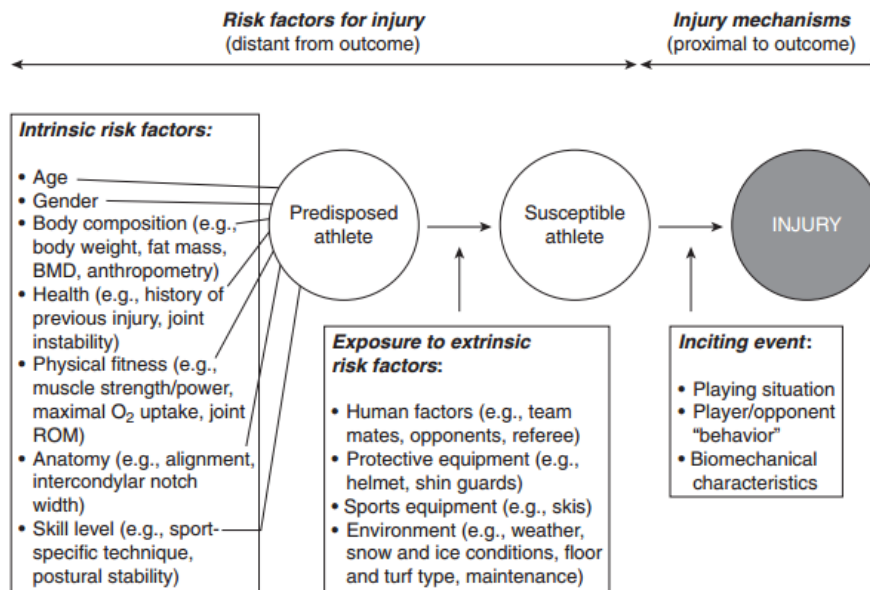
Risk factors for injury
(distant from outcome)

Injury mechanisms
(proximal to outcome)

Intrinsic risk factors:

• Age
• Gender
• Body composition (e.g., body weight, fat mass, BMD, anthropometry)
• Health (e.g., history of previous injury, joint instability)
• Physical fitness (e.g., muscle strength/power, maximal $O_2$ uptake, joint ROM)
• Anatomy (e.g., alignment, intercondylar notch width)
• Skill level (e.g., sport-specific technique, postural stability)

Predisposed athlete

Susceptible athlete

INJURY

Exposure to extrinsic risk factors:

• Human factors (e.g., team mates, opponents, referee)
• Protective equipment (e.g., helmet, shin guards)
• Sports equipment (e.g., skis)
• Environment (e.g., weather, snow and ice conditions, floor and turf type, maintenance)

Inciting event:

• Playing situation
• Player/opponent "behavior"
• Biomechanical characteristics